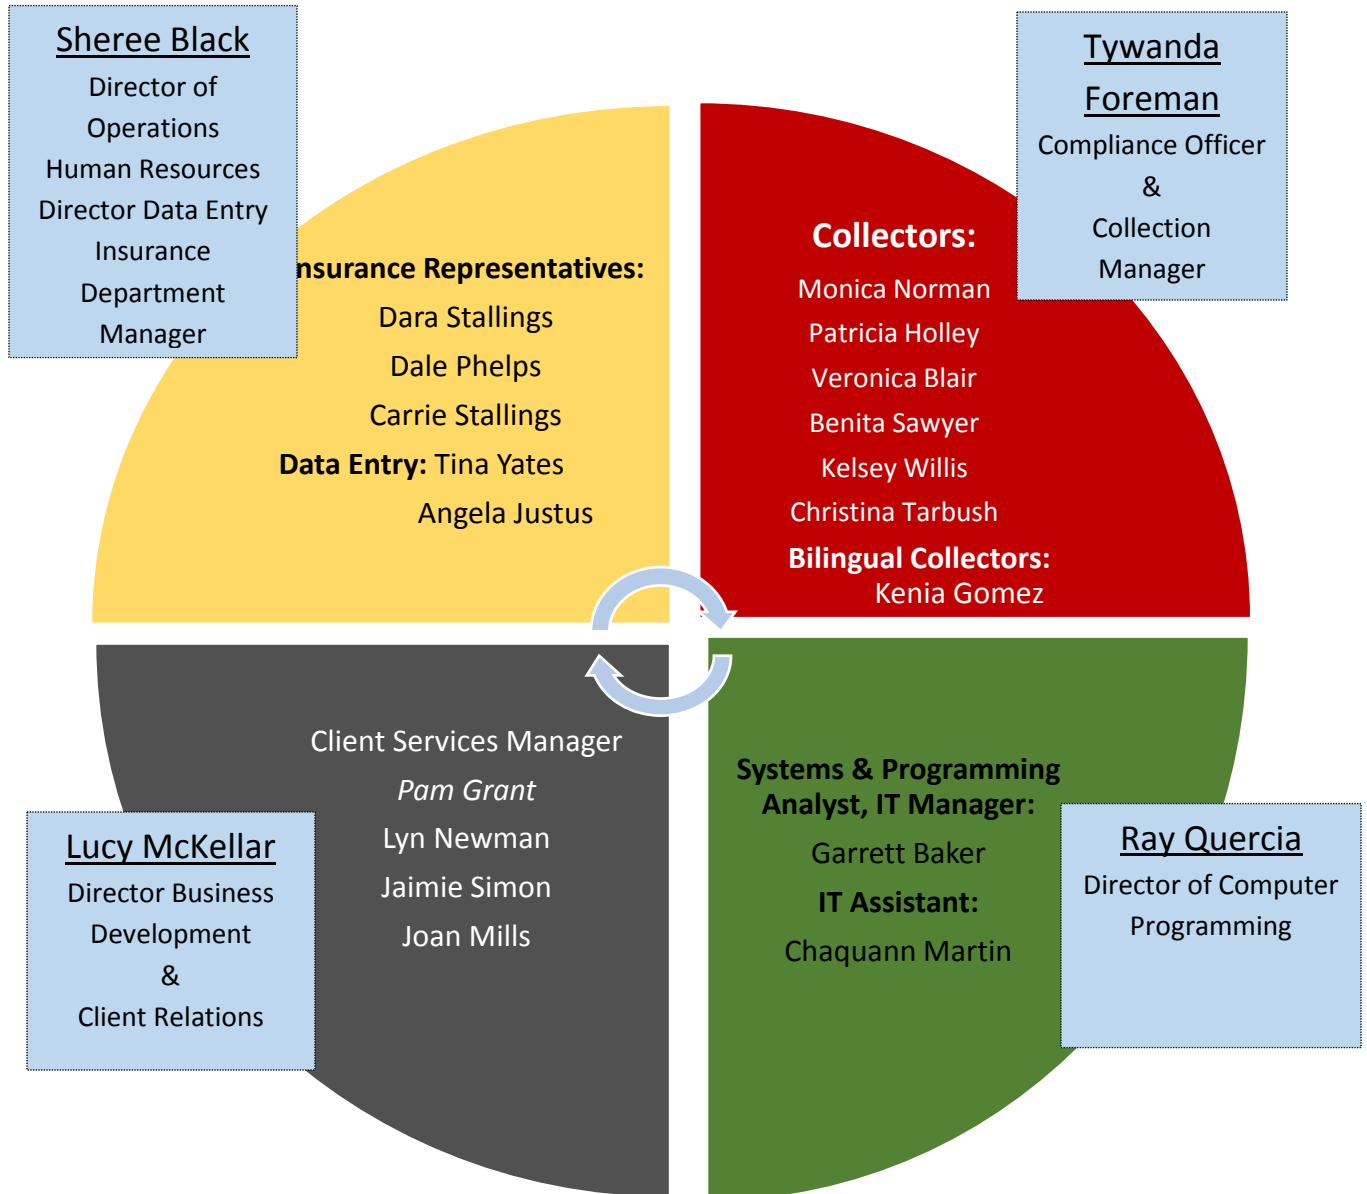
Sheree Black
Director of Operations
Human Resources
Director Data Entry
Insurance Department Manager

Tywanda Foreman
Compliance Officer
&
Collection Manager

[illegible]nsurance Representatives:
Dara Stallings
Dale Phelps
Carrie Stallings
Data Entry: Tina Yates
Angela Justus

Collectors:
Monica Norman
Patricia Holley
Veronica Blair
Benita Sawyer
Kelsey Willis
Christina Tarbush
Bilingual Collectors:
Kenia Gomez

Client Services Manager
Pam Grant
Lyn Newman
Jaimie Simon
Joan Mills

Systems & Programming Analyst, IT Manager:
Garrett Baker
IT Assistant:
Chaquann Martin

Lucy McKellar
Director Business Development
&
Client Relations

Ray Quercia
Director of Computer Programming